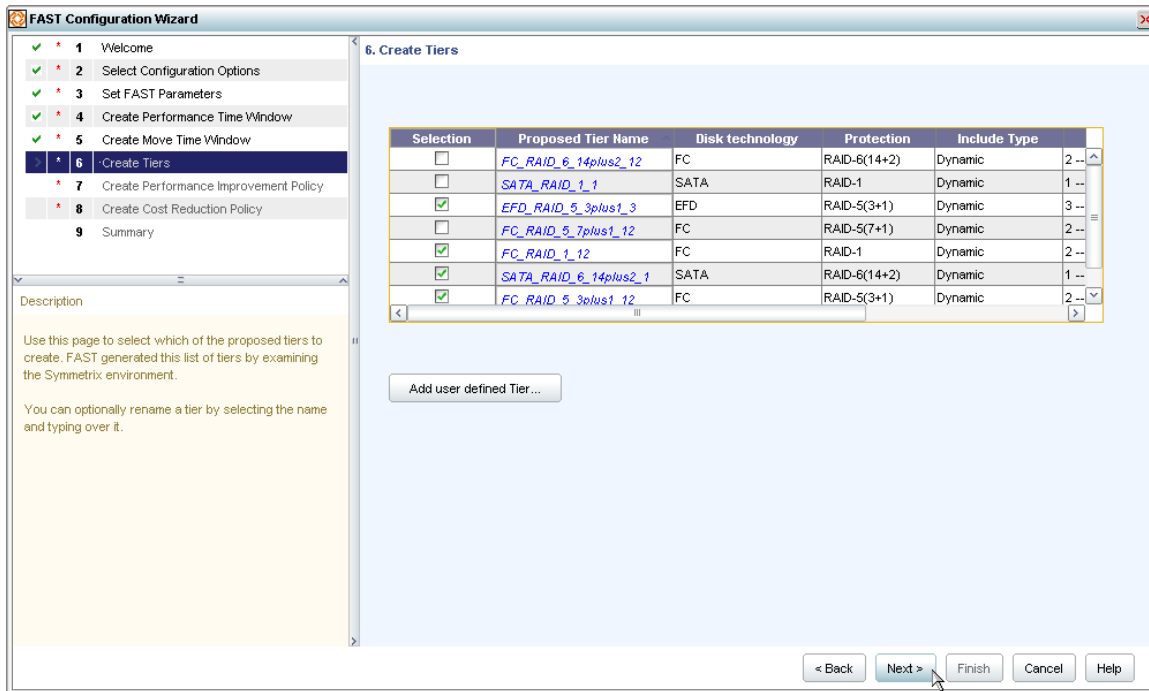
FAST Configuration Wizard

✔ * 1 Welcome
✔ * 2 Select Configuration Options
✔ * 3 Set FAST Parameters
✔ * 4 Create Performance Time Window
✔ * 5 Create Move Time Window
* 6 Create Tiers
* 7 Create Performance Improvement Policy
* 8 Create Cost Reduction Policy
9 Summary

Description

Use this page to select which of the proposed tiers to create. FAST generated this list of tiers by examining the Symmetrix environment.

You can optionally rename a tier by selecting the name and typing over it.

6. Create Tiers

| Selection | Proposed Tier Name | Disk technology | Protection | Include Type | |
|---|---|---|---|---|---|
| ☐ | FC_RAID_6_14plus2_12 | FC | RAID-6(14+2) | Dynamic | 2 -- |
| ☐ | SATA_RAID_1_1 | SATA | RAID-1 | Dynamic | 1 -- |
| ☑ | EFD_RAID_5_3plus1_3 | EFD | RAID-5(3+1) | Dynamic | 3 -- |
| ☐ | FC_RAID_5_7plus1_12 | FC | RAID-5(7+1) | Dynamic | 2 -- |
| ☑ | FC_RAID_1_12 | FC | RAID-1 | Dynamic | 2 -- |
| ☑ | SATA_RAID_6_14plus2_1 | SATA | RAID-6(14+2) | Dynamic | 1 -- |
| ☑ | FC_RAID_5_3plus1_12 | FC | RAID-5(3+1) | Dynamic | 2 -- |

Add user defined Tier...

< Back Next > Finish Cancel Help